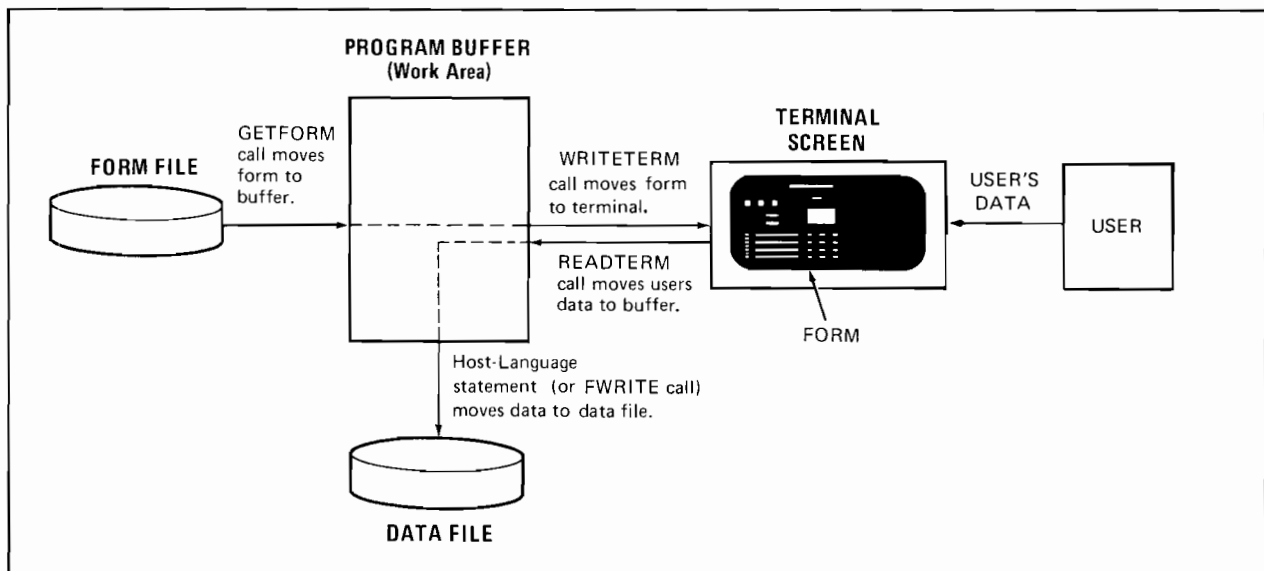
PROGRAM BUFFER
(Work Area)

FORM FILE

GETFORM call moves form to buffer.

WRITETERM call moves form to terminal.

READTERM call moves users data to buffer.

TERMINAL SCREEN

USER'S DATA

USER

FORM

Host-Language statement (or FWRITE call) moves data to data file.

DATA FILE